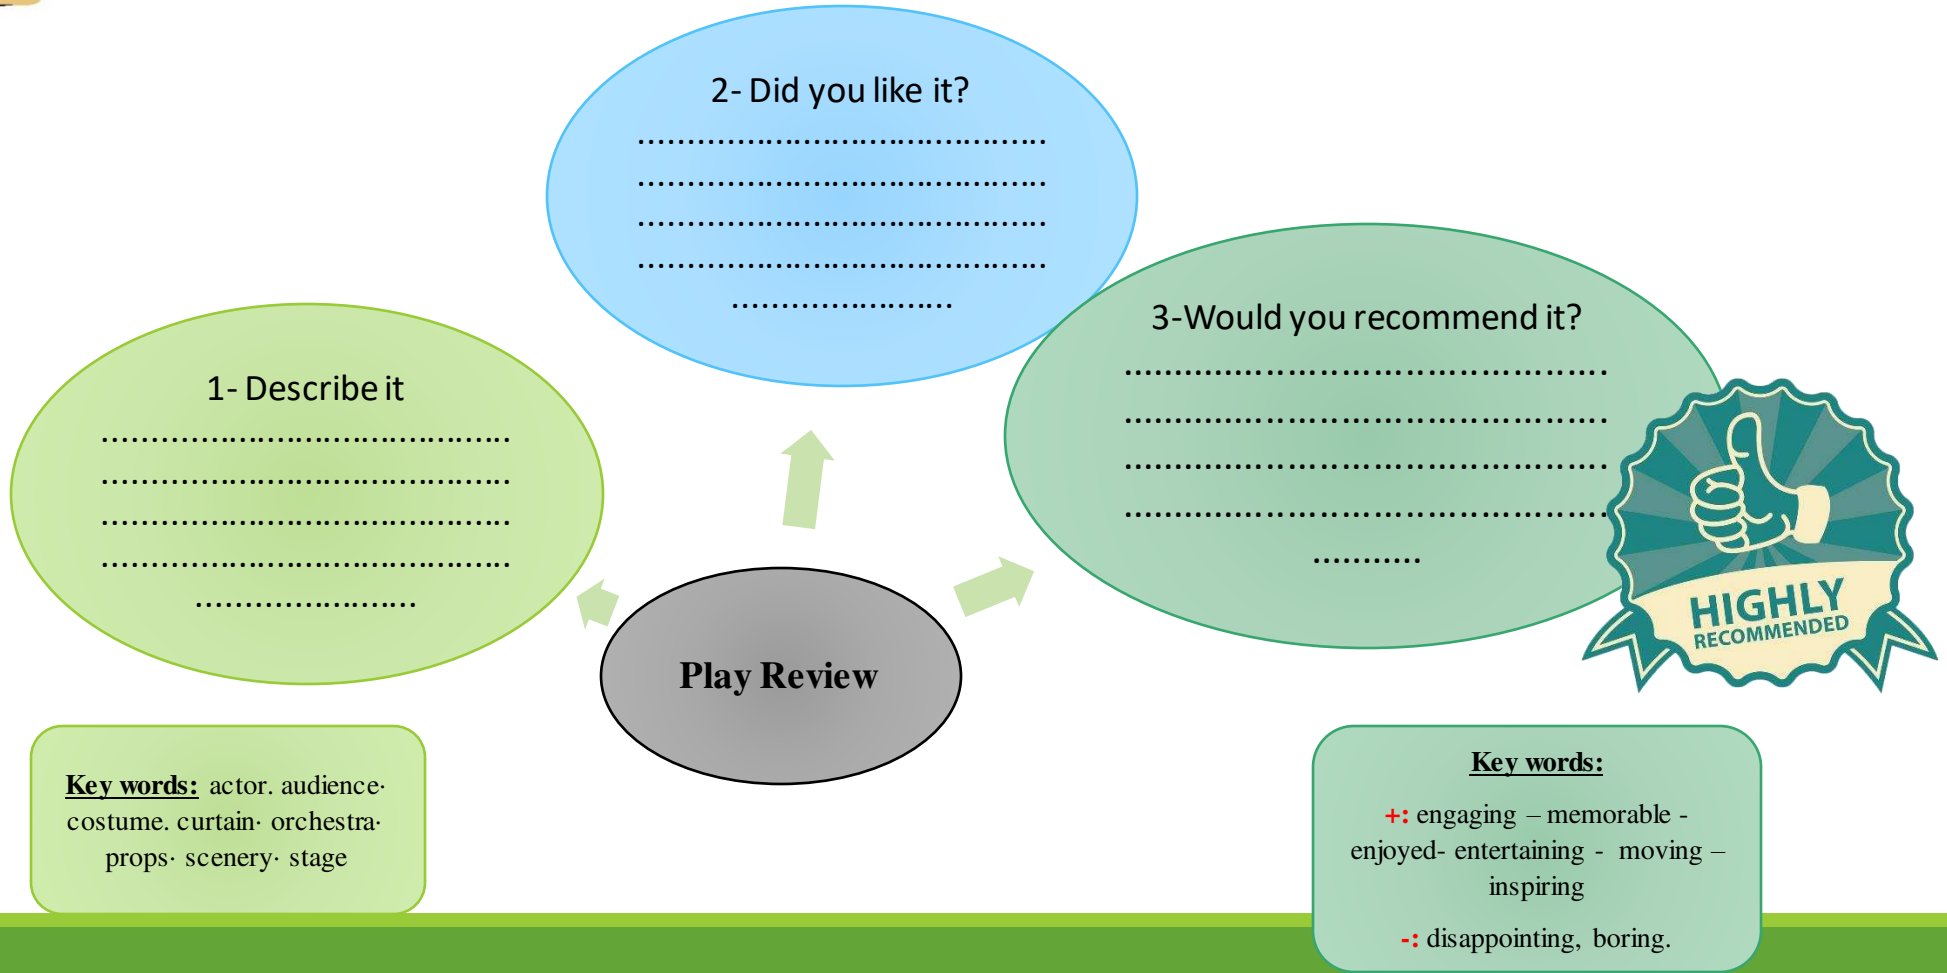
2- Did you like it?
………………………………………
………………………………………
………………………………………
………………………………………
……………………

1- Describe it
………………………………………
………………………………………
………………………………………
………………………………………
……………………

3-Would you recommend it?
………………………………………
………………………………………
………………………………………
………………………………………
…………

HIGHLY RECOMMENDED

Play Review

Key words: actor. audience· costume. curtain· orchestra· props· scenery· stage

Key words:
+: engaging – memorable - enjoyed- entertaining - moving – inspiring
-: disappointing, boring.